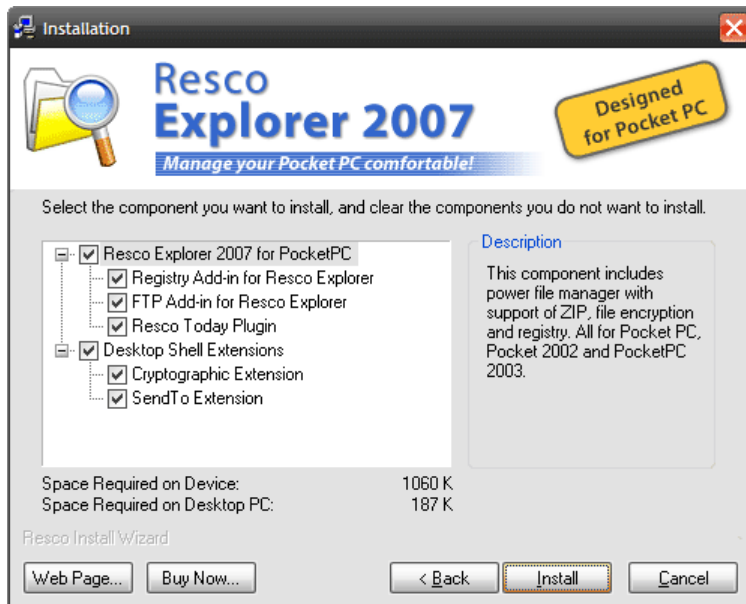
Installation

Resco
Explorer 2007
Manage your Pocket PC comfortable!

Designed for Pocket PC

Select the component you want to install, and clear the components you do not want to install.

Resco Explorer 2007 for PocketPC
Registry Add-in for Resco Explorer
FTP Add-in for Resco Explorer
Resco Today Plugin
Desktop Shell Extensions
Cryptographic Extension
SendTo Extension

Description
This component includes power file manager with support of ZIP, file encryption and registry. All for Pocket PC, Pocket 2002 and PocketPC 2003.

Space Required on Device: 1060 K
Space Required on Desktop PC: 187 K

Resco Install Wizard

Web Page... Buy Now... < Back Install Cancel